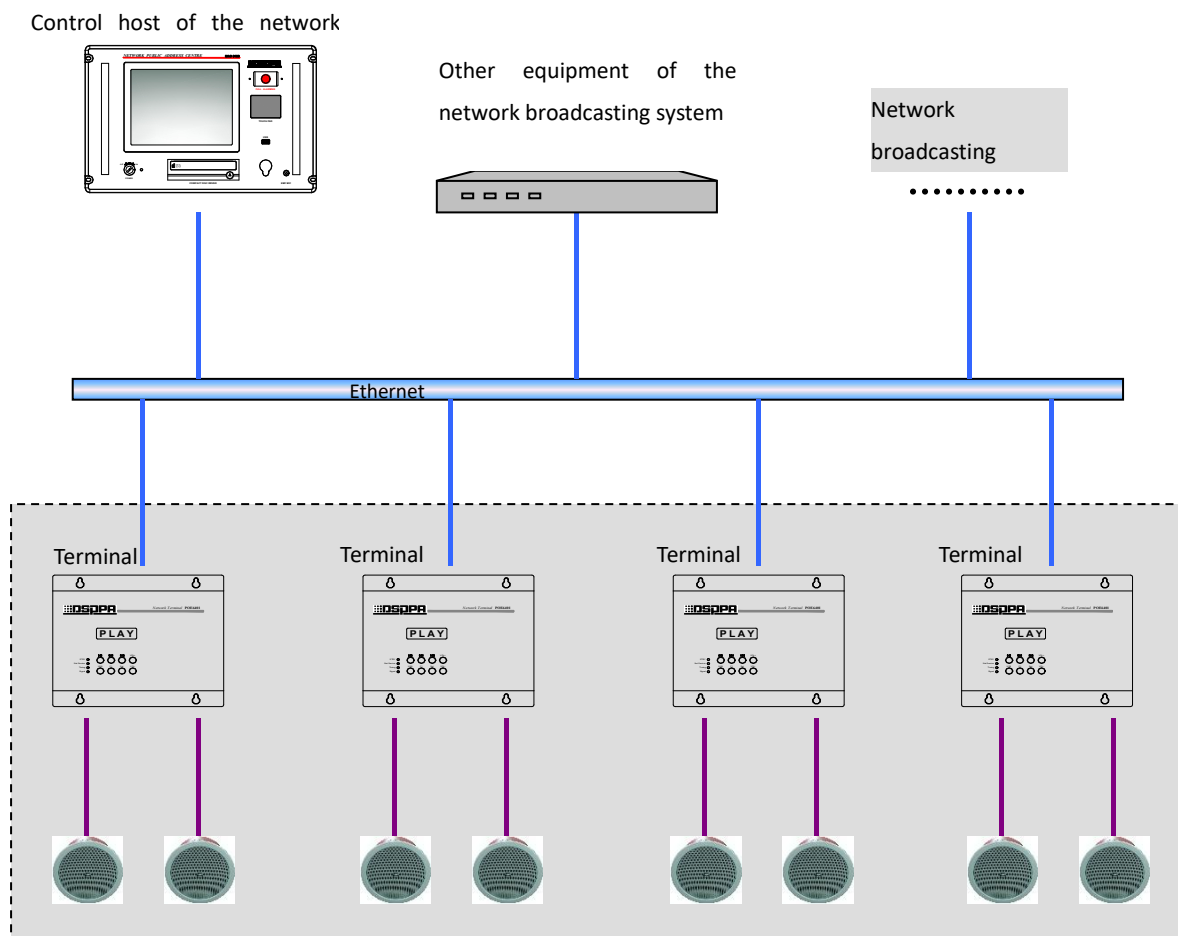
Control host of the network

NETWORK PUBLIC ADDRESS CENTER

Other equipment of the network broadcasting system

Network broadcasting

••••••••••

Ethernet

Terminal

DSPPA Network Terminal

PLAY

Terminal

DSPPA Network Terminal

PLAY

Terminal

DSPPA Network Terminal

PLAY

Terminal

DSPPA Network Terminal

PLAY